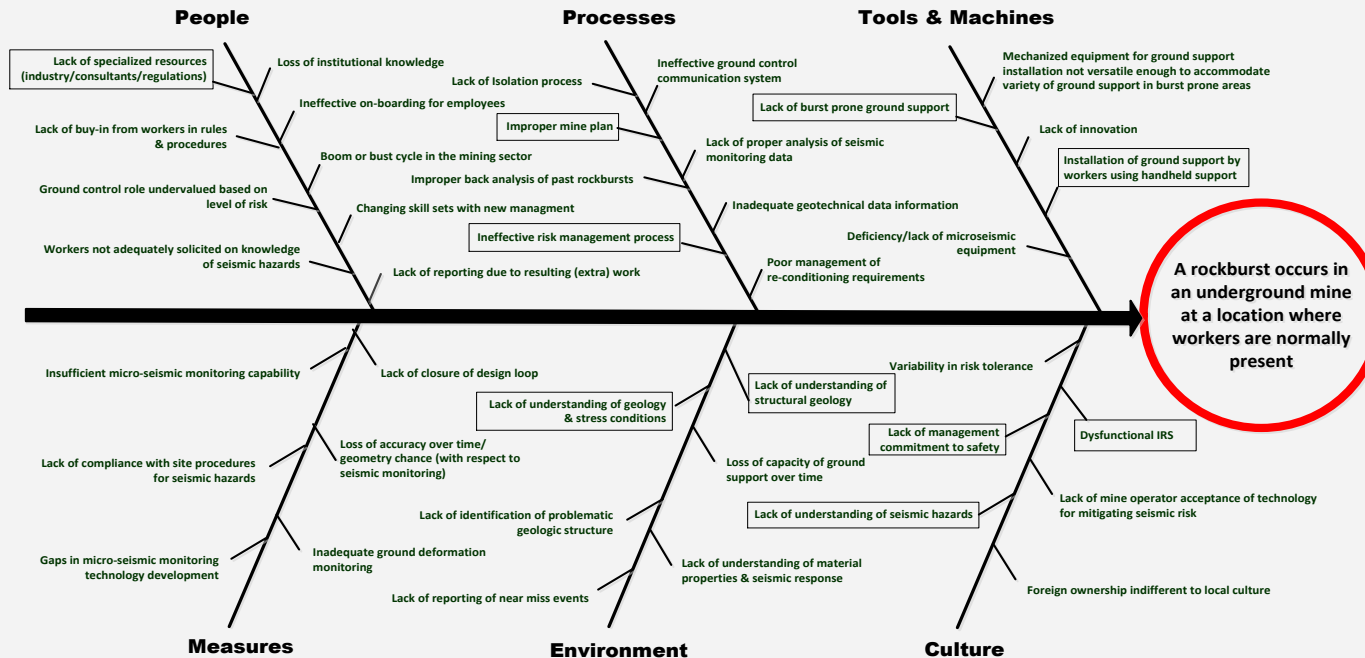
People

Lack of specialized resources (industry/consultants/regulations)

Loss of institutional knowledge

Ineffective on-boarding for employees

Lack of buy-in from workers in rules & procedures

Boom or bust cycle in the mining sector

Ground control role undervalued based on level of risk

Changing skill sets with new managment

Workers not adequately solicited on knowledge of seismic hazards

Lack of reporting due to resulting (extra) work

Processes

Lack of Isolation process

Ineffective ground control communication system

Improper mine plan

Lack of proper analysis of seismic monitoring data

Improper back analysis of past rockbursts

Inadequate geotechnical data information

Ineffective risk management process

Poor management of re-conditioning requirements

Tools & Machines

Mechanized equipment for ground support installation not versatile enough to accommodate variety of ground support in burst prone areas

Lack of burst prone ground support

Lack of innovation

Installation of ground support by workers using handheld support

Deficiency/lack of microseismic equipment

A rockburst occurs in an underground mine at a location where workers are normally present

Insufficient micro-seismic monitoring capability

Lack of closure of design loop

Lack of compliance with site procedures for seismic hazards

Loss of accuracy over time/ geometry chance (with respect to seismic monitoring)

Gaps in micro-seismic monitoring technology development

Inadequate ground deformation monitoring

Measures

Lack of understanding of geology & stress conditions

Lack of understanding of structural geology

Loss of capacity of ground support over time

Lack of identification of problematic geologic structure

Lack of understanding of material properties & seismic response

Lack of reporting of near miss events

Environment

Variability in risk tolerance

Lack of management commitment to safety

Dysfunctional IRS

Lack of understanding of seismic hazards

Lack of mine operator acceptance of technology for mitigating seismic risk

Foreign ownership indifferent to local culture

Culture